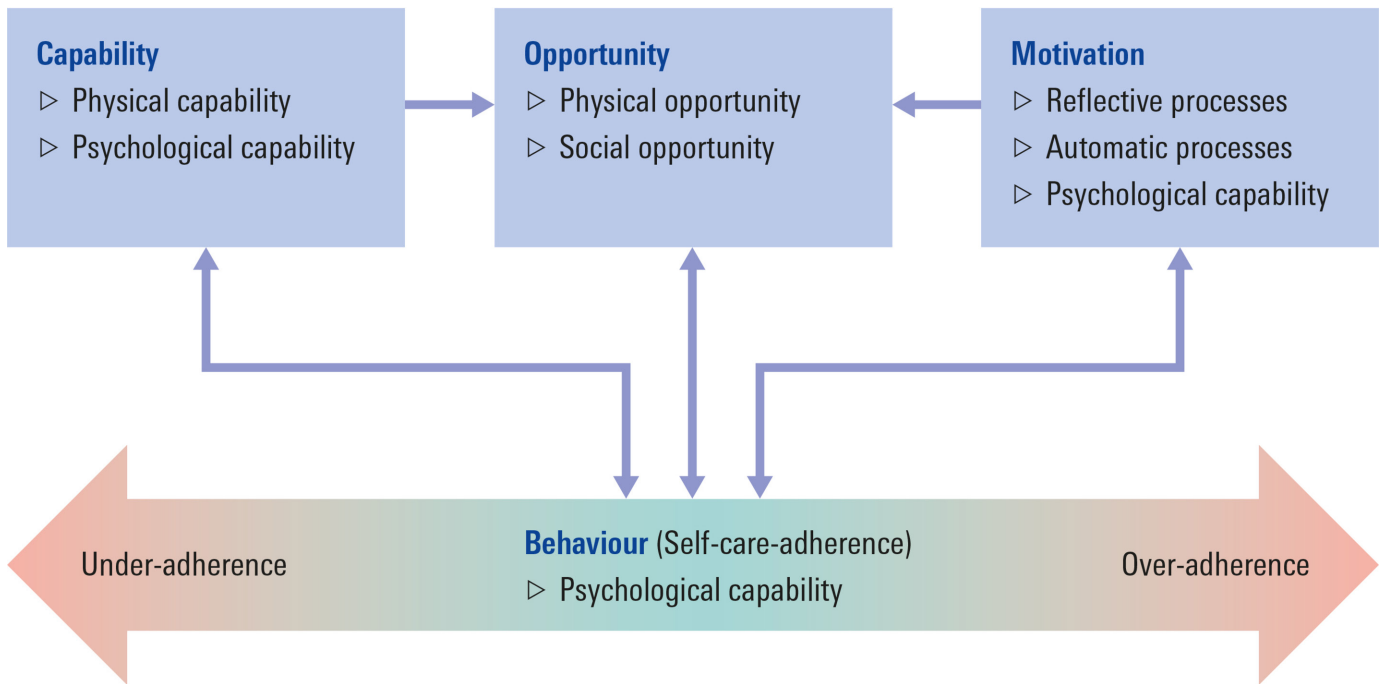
**Capability**
▷ Physical capability
▷ Psychological capability

**Opportunity**
▷ Physical opportunity
▷ Social opportunity

**Motivation**
▷ Reflective processes
▷ Automatic processes
▷ Psychological capability

Under-adherence

**Behaviour** (Self-care-adherence)
▷ Psychological capability

Over-adherence